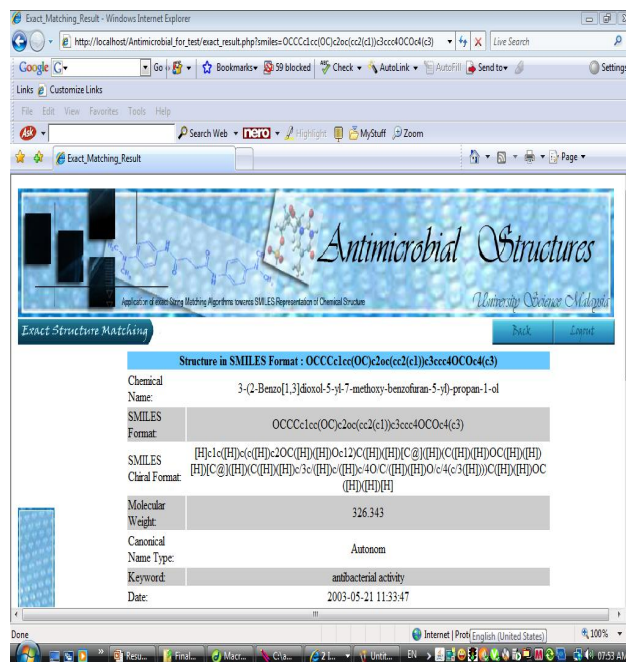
Exact_Matching_Result - Windows Internet Explorer

http://localhost/Antimicrobial_for_test/exact_result.php?smiles=OCCCc1cc(OC)c2oc(cc2(c1))c3ccc4OCOc4(c3)

Live Search

Google G- Go Bookmarks 59 blocked Check AutoLink AutoFill Send to Settings

Links Customize Links

File Edit View Favorites Tools Help

Search Web Highlight MyStuff Zoom

Exact_Matching_Result

Page

Antimicrobial Structures

Application of exact String Matching Algorithms towards SMILES Representation of Chemical Structure

University Science Malaysia

Exact Structure Matching

Back Logout

| Structure in SMILES Format : OCCCc1cc(OC)c2oc(cc2(c1))c3ccc4OCOc4(c3) | |
|---|---|
| Chemical Name: | 3-(2-Benzo[1,3]dioxol-5-yl-7-methoxy-benzofuran-5-yl)-propan-1-ol |
| SMILES Format: | OCCCc1cc(OC)c2oc(cc2(c1))c3ccc4OCOc4(c3) |
| SMILES Chiral Format: | [H]c1c([H])c(c([H])c2OC([H])([H])Oc12)C([H])([H])[C@]([H])(C([H])([H])OC([H])([H])[H])[C@]([H])(C([H])([H])c/3c/([H])c([H])c/4O/C/([H])([H])O/c/4(c/3([H])))C([H])([H])OC([H])([H])[H] |
| Molecular Weight: | 326.343 |
| Canonical Name Type: | Autonom |
| Keyword: | antibacterial activity |
| Date: | 2003-05-21 11:33:47 |

Done

Internet | Prote English (United States)

100%

Resu... Final... Macr... C:\a... 2 I... Untit... EN 07:53 AM